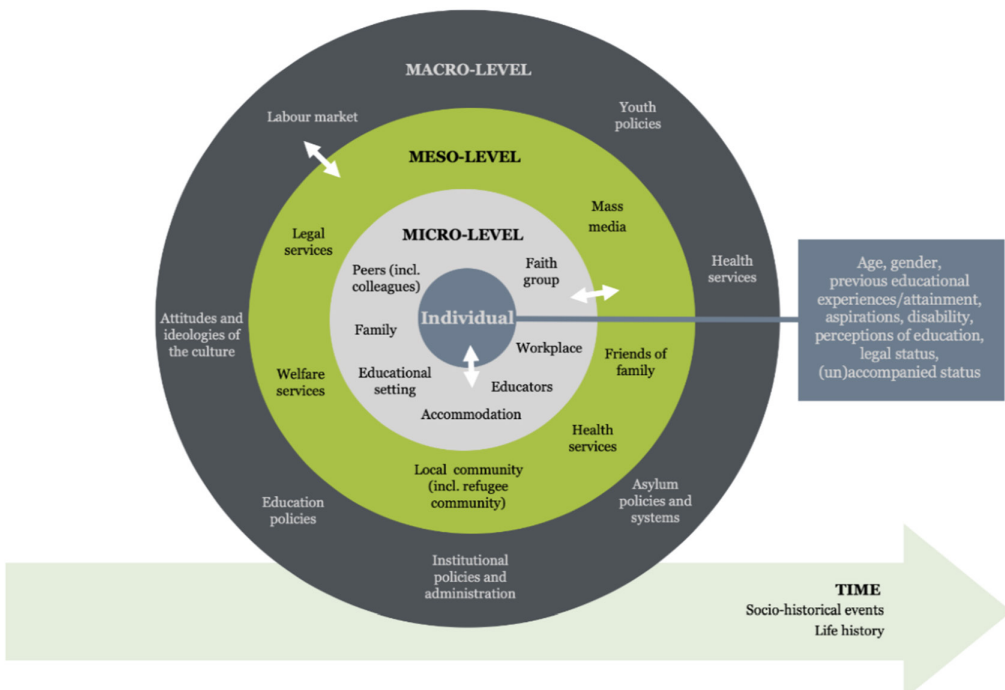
MACRO-LEVEL

Labour market

Youth policies

MESO-LEVEL

Mass media

Legal services

MICRO-LEVEL

Health services

Peers (incl. colleagues)

Faith group

Age, gender, previous educational experiences/attainment, aspirations, disability, perceptions of education, legal status, (un)accompanied status

Attitudes and ideologies of the culture

Family

Individual

Workplace

Friends of family

Welfare services

Educational setting

Educators

Accommodation

Health services

Local community (incl. refugee community)

Education policies

Asylum policies and systems

Institutional policies and administration

TIME
Socio-historical events
Life history